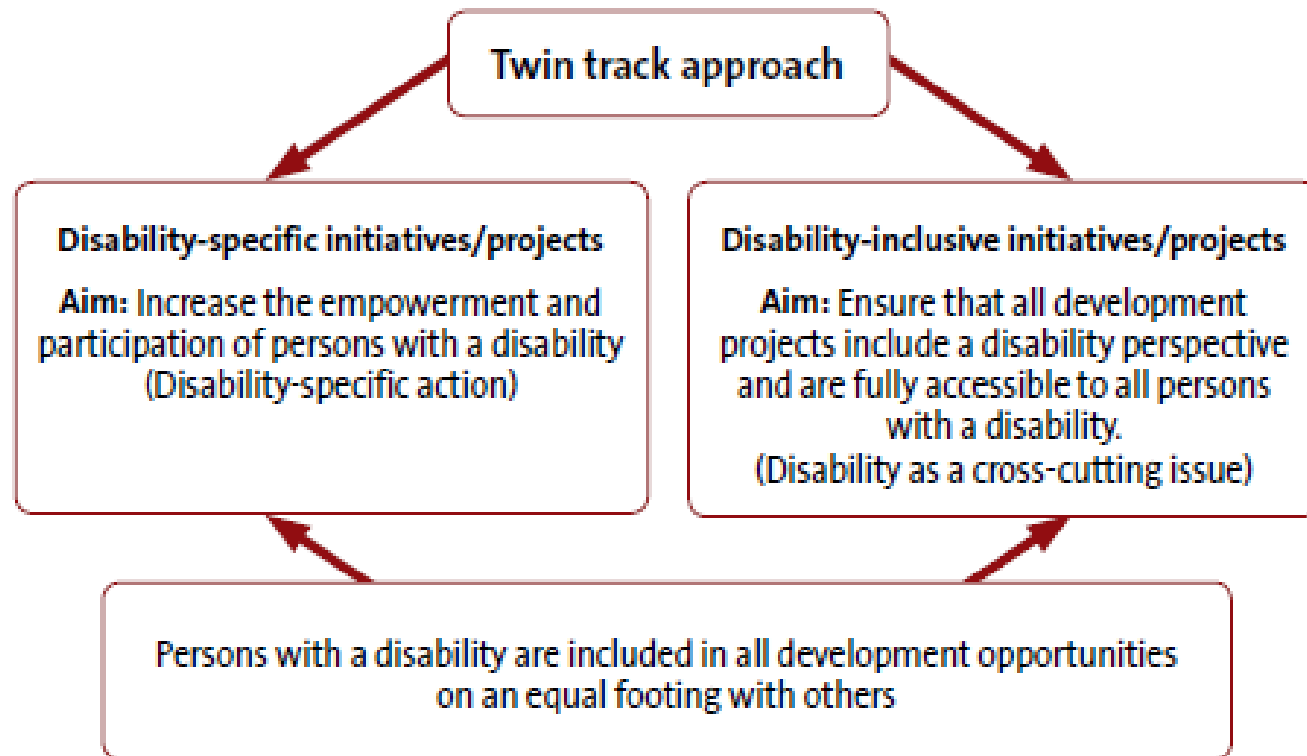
Twin track approach

Disability-specific initiatives/projects

Aim: Increase the empowerment and participation of persons with a disability (Disability-specific action)

Disability-inclusive initiatives/projects

Aim: Ensure that all development projects include a disability perspective and are fully accessible to all persons with a disability.
(Disability as a cross-cutting issue)

Persons with a disability are included in all development opportunities on an equal footing with others